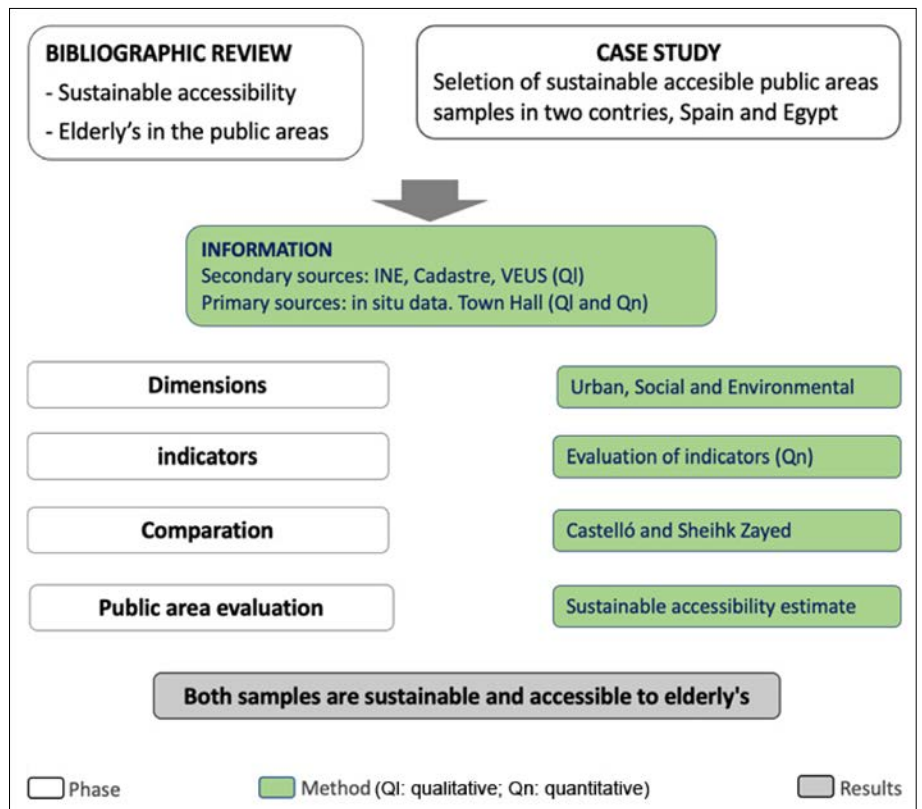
BIBLIOGRAPHIC REVIEW
- Sustainable accessibility
- Elderly's in the public areas

CASE STUDY
Seletion of sustainable accesible public areas samples in two contries, Spain and Egypt

INFORMATION
Secondary sources: INE, Cadastre, VEUS (Ql)
Primary sources: in situ data. Town Hall (Ql and Qn)

Dimensions

Urban, Social and Environmental

indicators

Evaluation of indicators (Qn)

Comparation

Castelló and Sheihk Zayed

Public area evaluation

Sustainable accessibility estimate

Both samples are sustainable and accessible to elderly's

Phase

Method (Ql: qualitative; Qn: quantitative)

Results